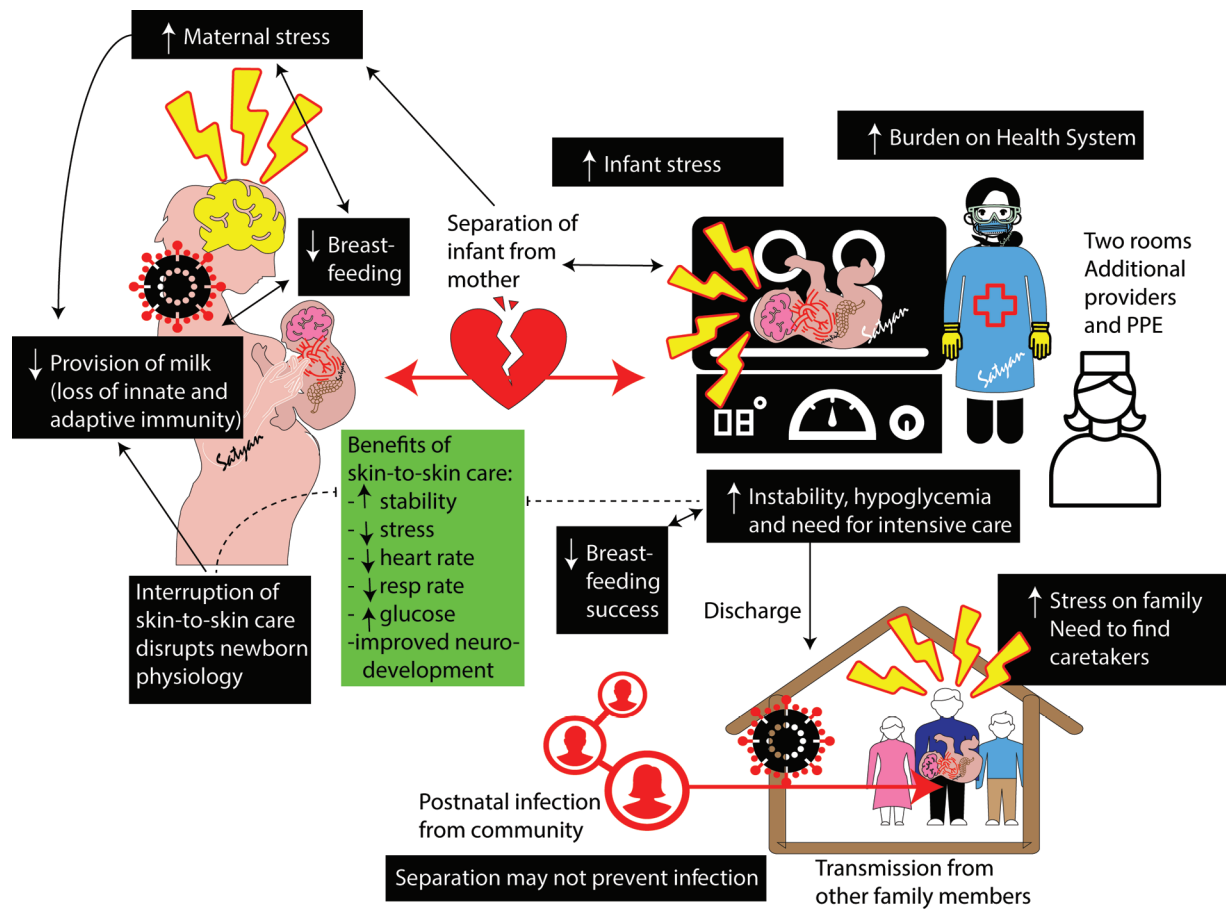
↑ Maternal stress

↑ Infant stress

↑ Burden on Health System

↓ Breastfeeding

Separation of infant from mother

Two rooms Additional providers and PPE

Satyan

Satyan

Satyan

↓ Provision of milk (loss of innate and adaptive immunity)

Satyan

Benefits of skin-to-skin care:
- ↑ stability
- ↓ stress
- ↓ heart rate
- ↓ resp rate
- ↑ glucose
-improved neurodevelopment

↑ Instability, hypoglycemia and need for intensive care

↓ Breastfeeding success

Interruption of skin-to-skin care disrupts newborn physiology

Discharge

↑ Stress on family Need to find caretakers

Postnatal infection from community

Separation may not prevent infection

Transmission from other family members